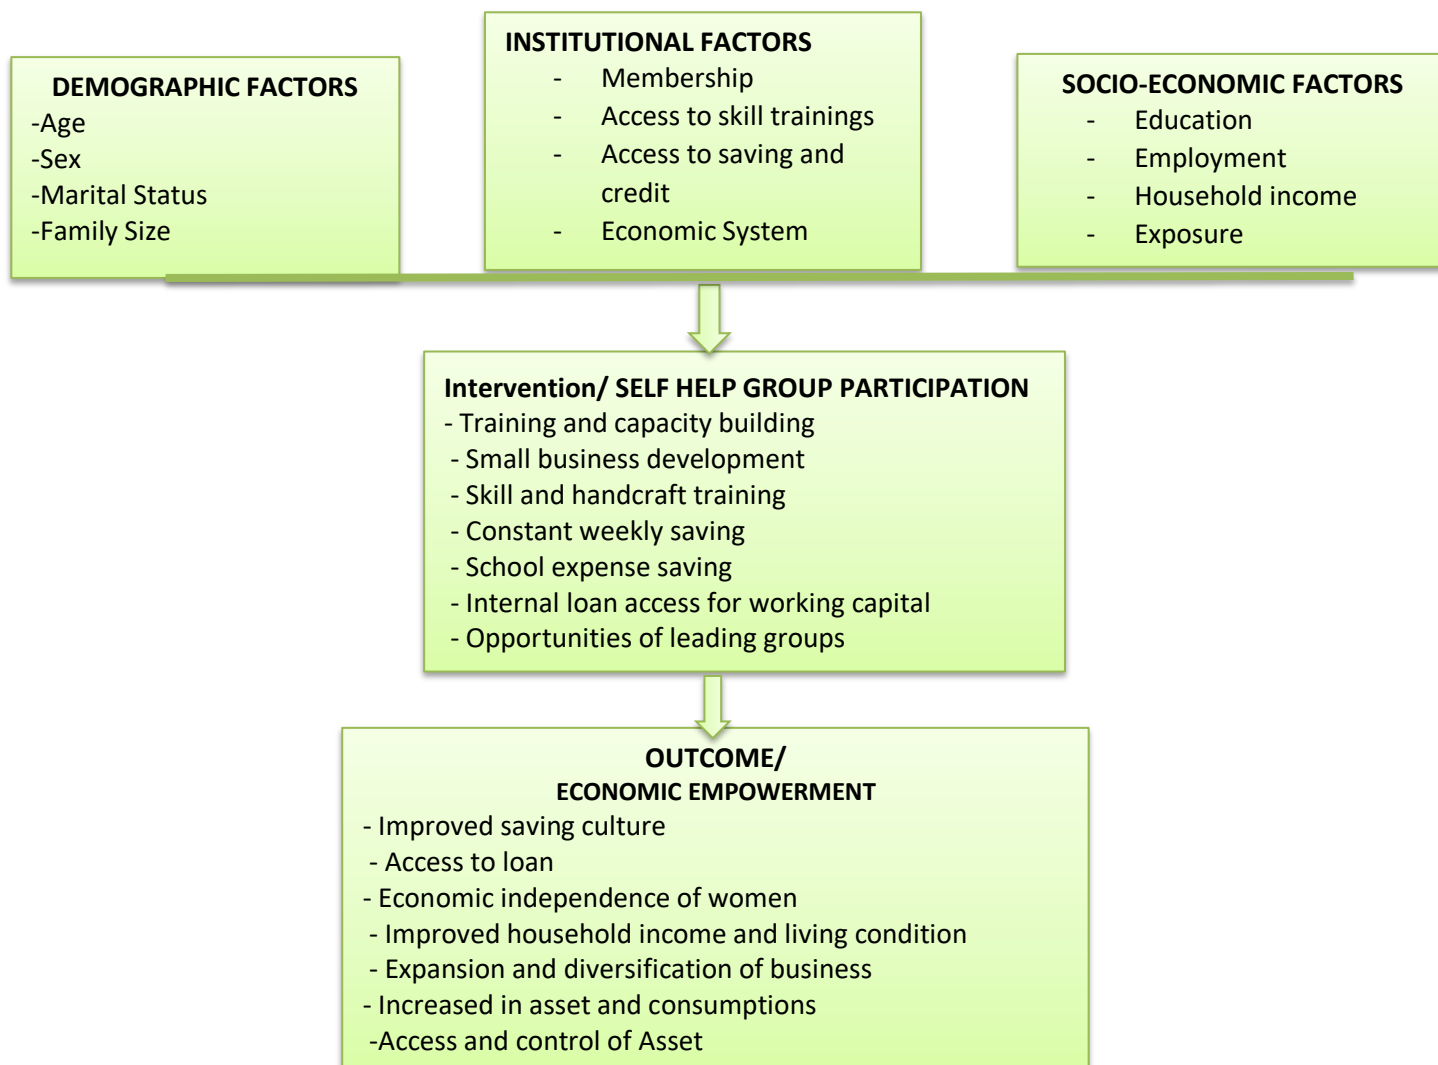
DEMOGRAPHIC FACTORS
-Age
-Sex
-Marital Status
-Family Size

INSTITUTIONAL FACTORS
- Membership
- Access to skill trainings
- Access to saving and credit
- Economic System

SOCIO-ECONOMIC FACTORS
- Education
- Employment
- Household income
- Exposure

Intervention/ SELF HELP GROUP PARTICIPATION
- Training and capacity building
- Small business development
- Skill and handcraft training
- Constant weekly saving
- School expense saving
- Internal loan access for working capital
- Opportunities of leading groups

OUTCOME/
ECONOMIC EMPOWERMENT
- Improved saving culture
- Access to loan
- Economic independence of women
- Improved household income and living condition
- Expansion and diversification of business
- Increased in asset and consumptions
-Access and control of Asset